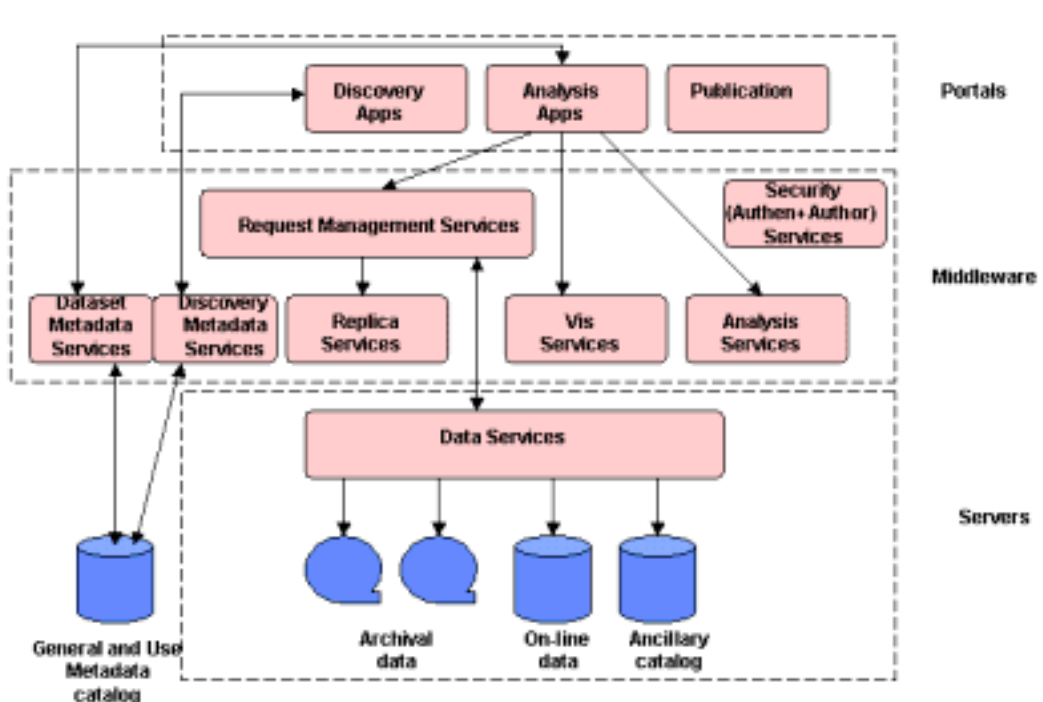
Discovery Apps

Analysis Apps

Publication

Portals

Request Management Services

Security (Authen+Author) Services

Middleware

Dataset Metadata Services

Discovery Metadata Services

Replica Services

Vis Services

Analysis Services

Data Services

Servers

General and Use Metadata catalog

Archival data

On-line data

Ancillary catalog